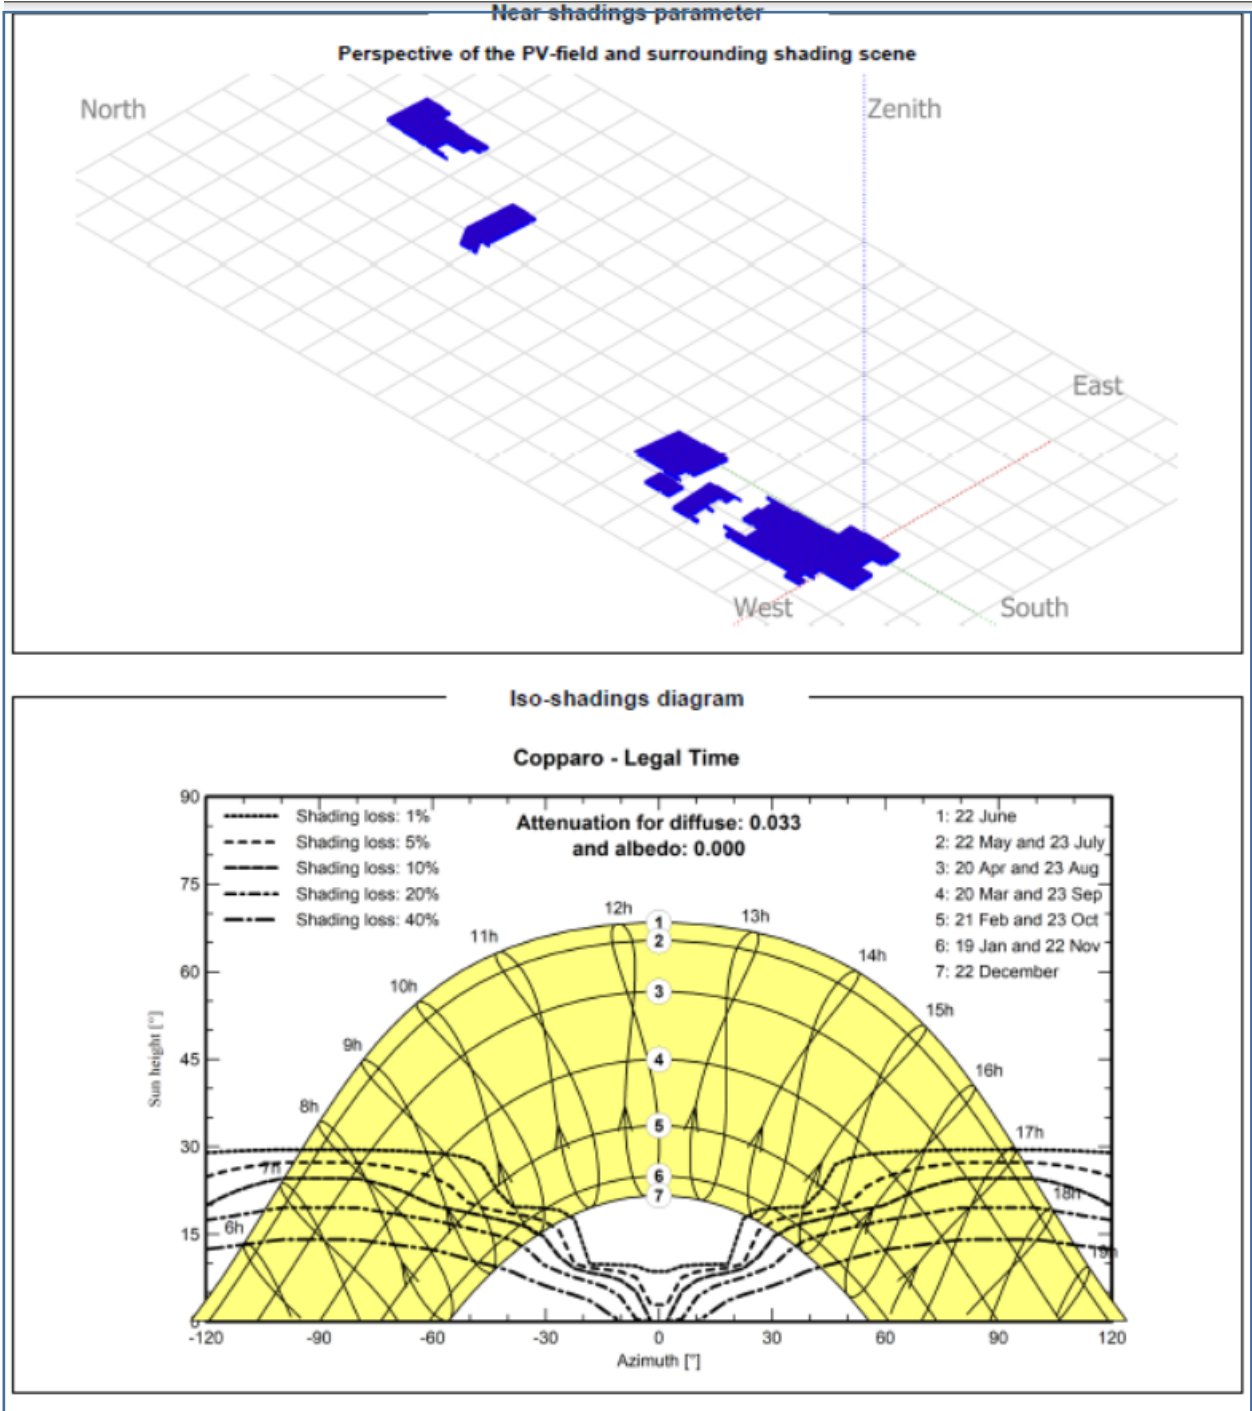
Near shadings parameter

Perspective of the PV-field and surrounding shading scene

North

Zenith

East

West

South

Iso-shadings diagram

Copparo - Legal Time

Shading loss: 1%
Shading loss: 5%
Shading loss: 10%
Shading loss: 20%
Shading loss: 40%

Attenuation for diffuse: 0.033
and albedo: 0.000

1: 22 June
2: 22 May and 23 July
3: 20 Apr and 23 Aug
4: 20 Mar and 23 Sep
5: 21 Feb and 23 Oct
6: 19 Jan and 22 Nov
7: 22 December

12h
13h
11h
14h
10h
15h
9h
16h
8h
17h
7h
18h
6h
19h

1
2
3
4
5
6
7

Sun height [°]

90
75
60
45
30
15
0

-120
-90
-60
-30
0
30
60
90
120

Azimuth [°]